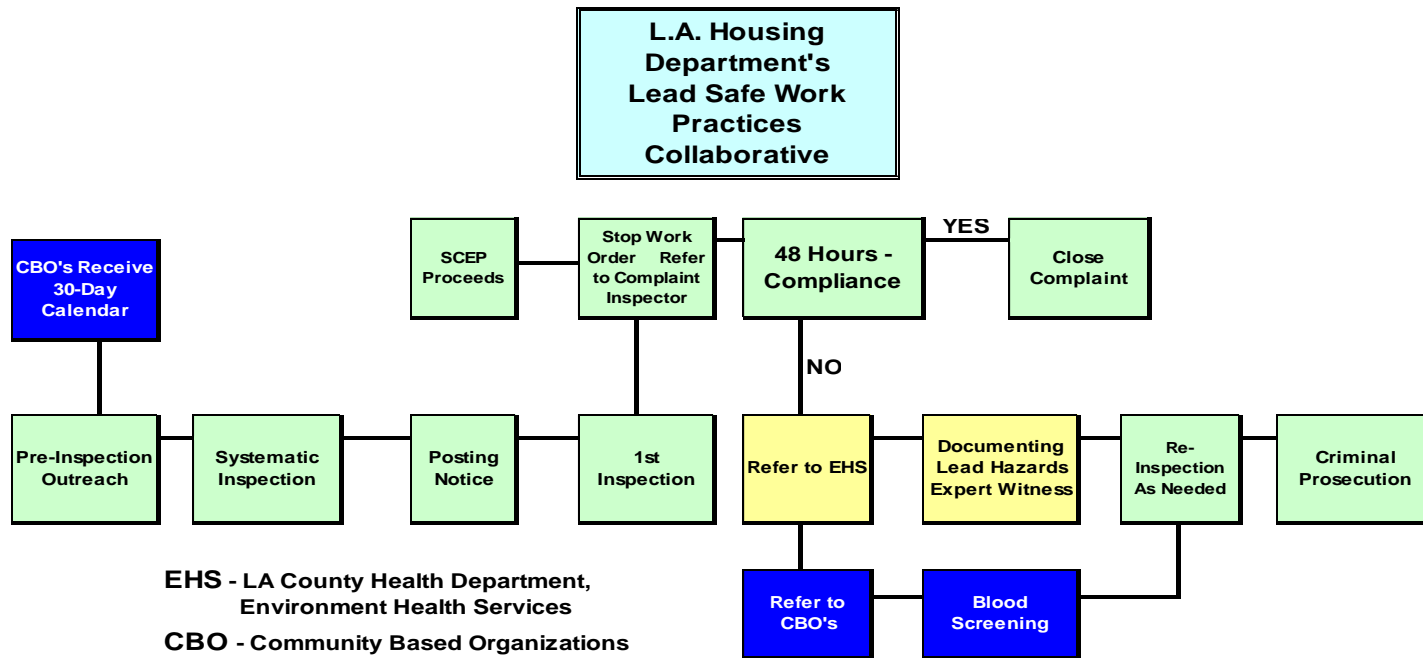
L.A. Housing Department's Lead Safe Work Practices Collaborative

CBO's Receive 30-Day Calendar

SCEP Proceeds

Stop Work Order Refer to Complaint Inspector

48 Hours - Compliance

YES

Close Complaint

NO

Pre-Inspection Outreach

Systematic Inspection

Posting Notice

1st Inspection

Refer to EHS

Documenting Lead Hazards Expert Witness

Re-Inspection As Needed

Criminal Prosecution

Refer to CBO's

Blood Screening

EHS - LA County Health Department, Environment Health Services

CBO - Community Based Organizations